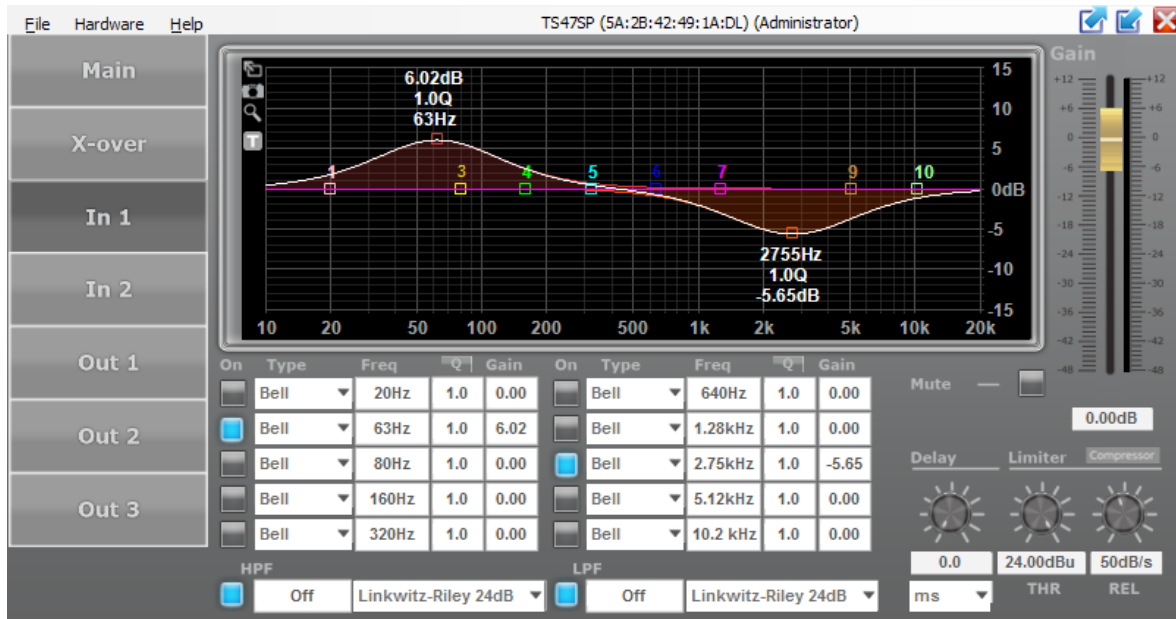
File Hardware Help

TS47SP (5A:2B:42:49:1A:DL) (Administrator)

Main
X-over
In 1
In 2
Out 1
Out 2
Out 3

6.02dB
1.0Q
63Hz

2755Hz
1.0Q
-5.65dB

1 3 4 5 6 7 9 10

15
10
5
0dB
-5
-10
-15

10 20 50 100 200 500 1k 2k 5k 10k 20k

Gain
+12 +6 0 -6 -12 -18 -24 -30 -36 -42 -48

| On | Type | Freq | Q | Gain | On | Type | Freq | Q | Gain |
|---|---|---|---|---|---|---|---|---|---|
| | Bell | 20Hz | 1.0 | 0.00 | | Bell | 640Hz | 1.0 | 0.00 |
| | Bell | 63Hz | 1.0 | 6.02 | | Bell | 1.28kHz | 1.0 | 0.00 |
| | Bell | 80Hz | 1.0 | 0.00 | | Bell | 2.75kHz | 1.0 | -5.65 |
| | Bell | 160Hz | 1.0 | 0.00 | | Bell | 5.12kHz | 1.0 | 0.00 |
| | Bell | 320Hz | 1.0 | 0.00 | | Bell | 10.2 kHz | 1.0 | 0.00 |

HPF
Off
Linkwitz-Riley 24dB
LPF
Off
Linkwitz-Riley 24dB

Mute
0.00dB
Delay
Limiter
Compressor
0.0
ms
24.00dBu
THR
50dB/s
REL